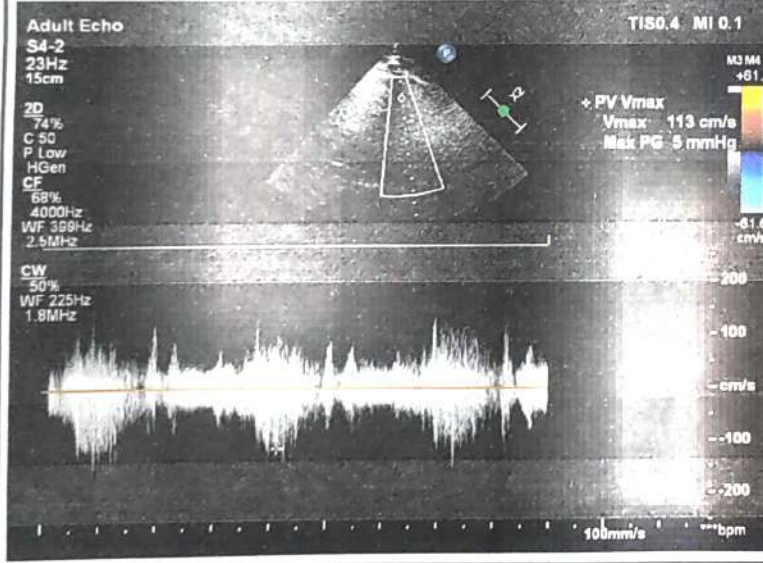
Adult Echo
S4-2
23Hz
15cm

TIS0.4 MI 0.1

M3 M4
+61.

2D
74%
C 50
P Low
HGen
CF
68%
4000Hz
WF 399Hz
2.5MHz

+ PV Vmax
Vmax 113 cm/s
Max PG 5 mmHg

-61.
cm/s

CW
50%
WF 225Hz
1.8MHz

200
-100
-cm/s
--100
--200

100mm/s
***bpm